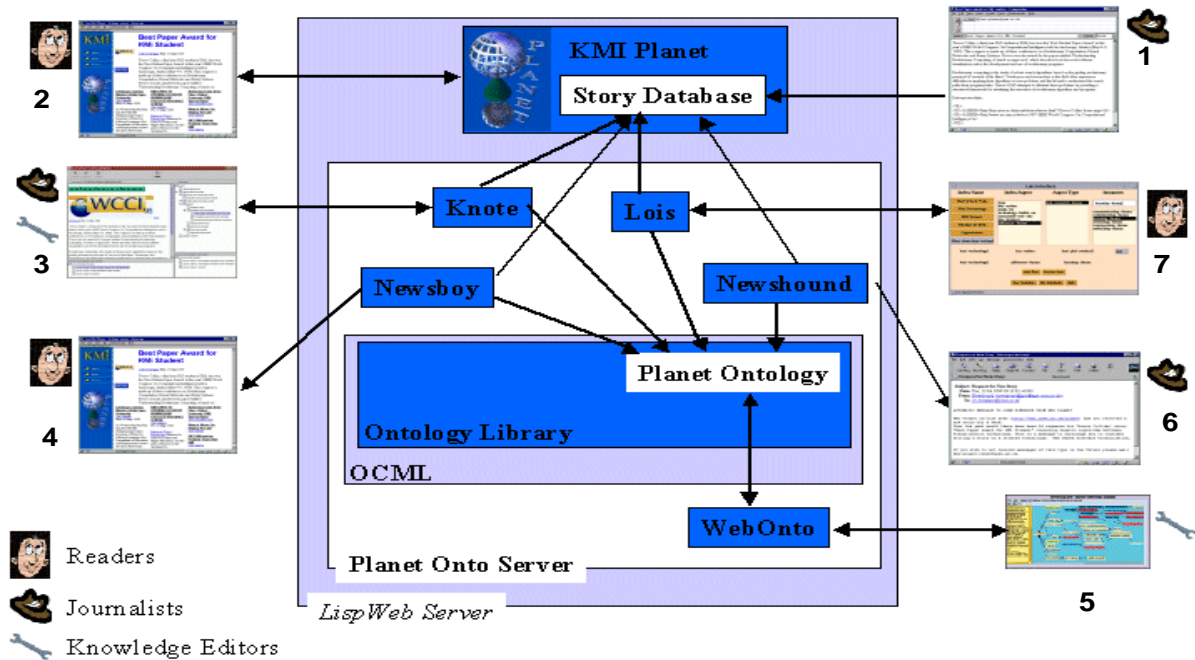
KMI Planet

Story Database

Knote

Lois

Newsboy

Newshound

Planet Ontology

Ontology Library

OCML

WebOnto

Planet Onto Server

LispWeb Server

1

2

3

4

5

6

7

Best Paper Award for KMi Student

WCCI

Readers

Journalists

Knowledge Editors